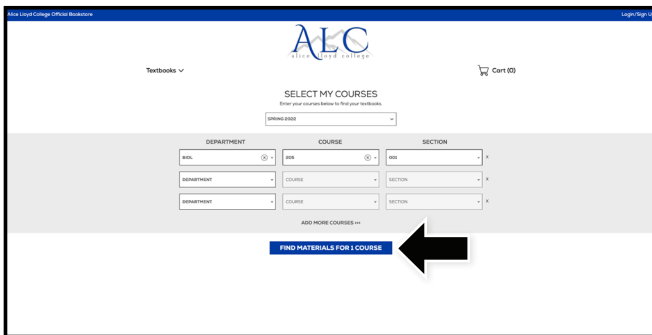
Alice Lloyd College Official Bookstore

Login/Sign U

ALC

alice lloyd college

Textbooks

Cart (0)

SELECT MY COURSES

Enter your courses below to find your textbooks.

SPRING 2022

| DEPARTMENT | COURSE | SECTION |
|---|---|---|
| BIOL | 205 | 003 |
| DEPARTMENT | COURSE | SECTION |
| DEPARTMENT | COURSE | SECTION |

ADD MORE COURSES

FIND MATERIALS FOR 1 COURSE